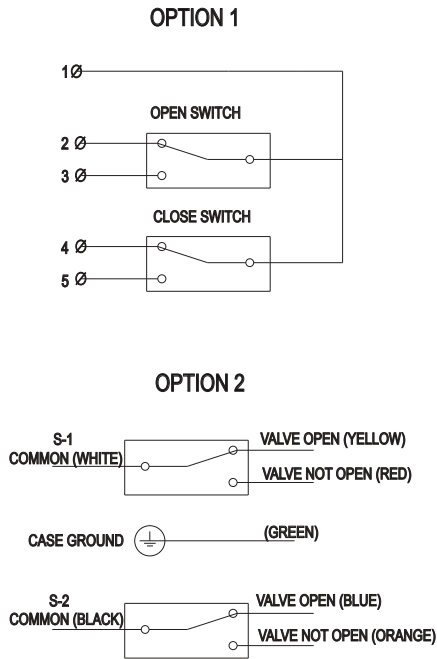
OPTION 1

1Ø

OPEN SWITCH

2 Ø

3 Ø

CLOSE SWITCH

4 Ø

5 Ø

OPTION 2

S-1
COMMON (WHITE)

VALVE OPEN (YELLOW)

VALVE NOT OPEN (RED)

CASE GROUND

(GREEN)

S-2
COMMON (BLACK)

VALVE OPEN (BLUE)

VALVE NOT OPEN (ORANGE)